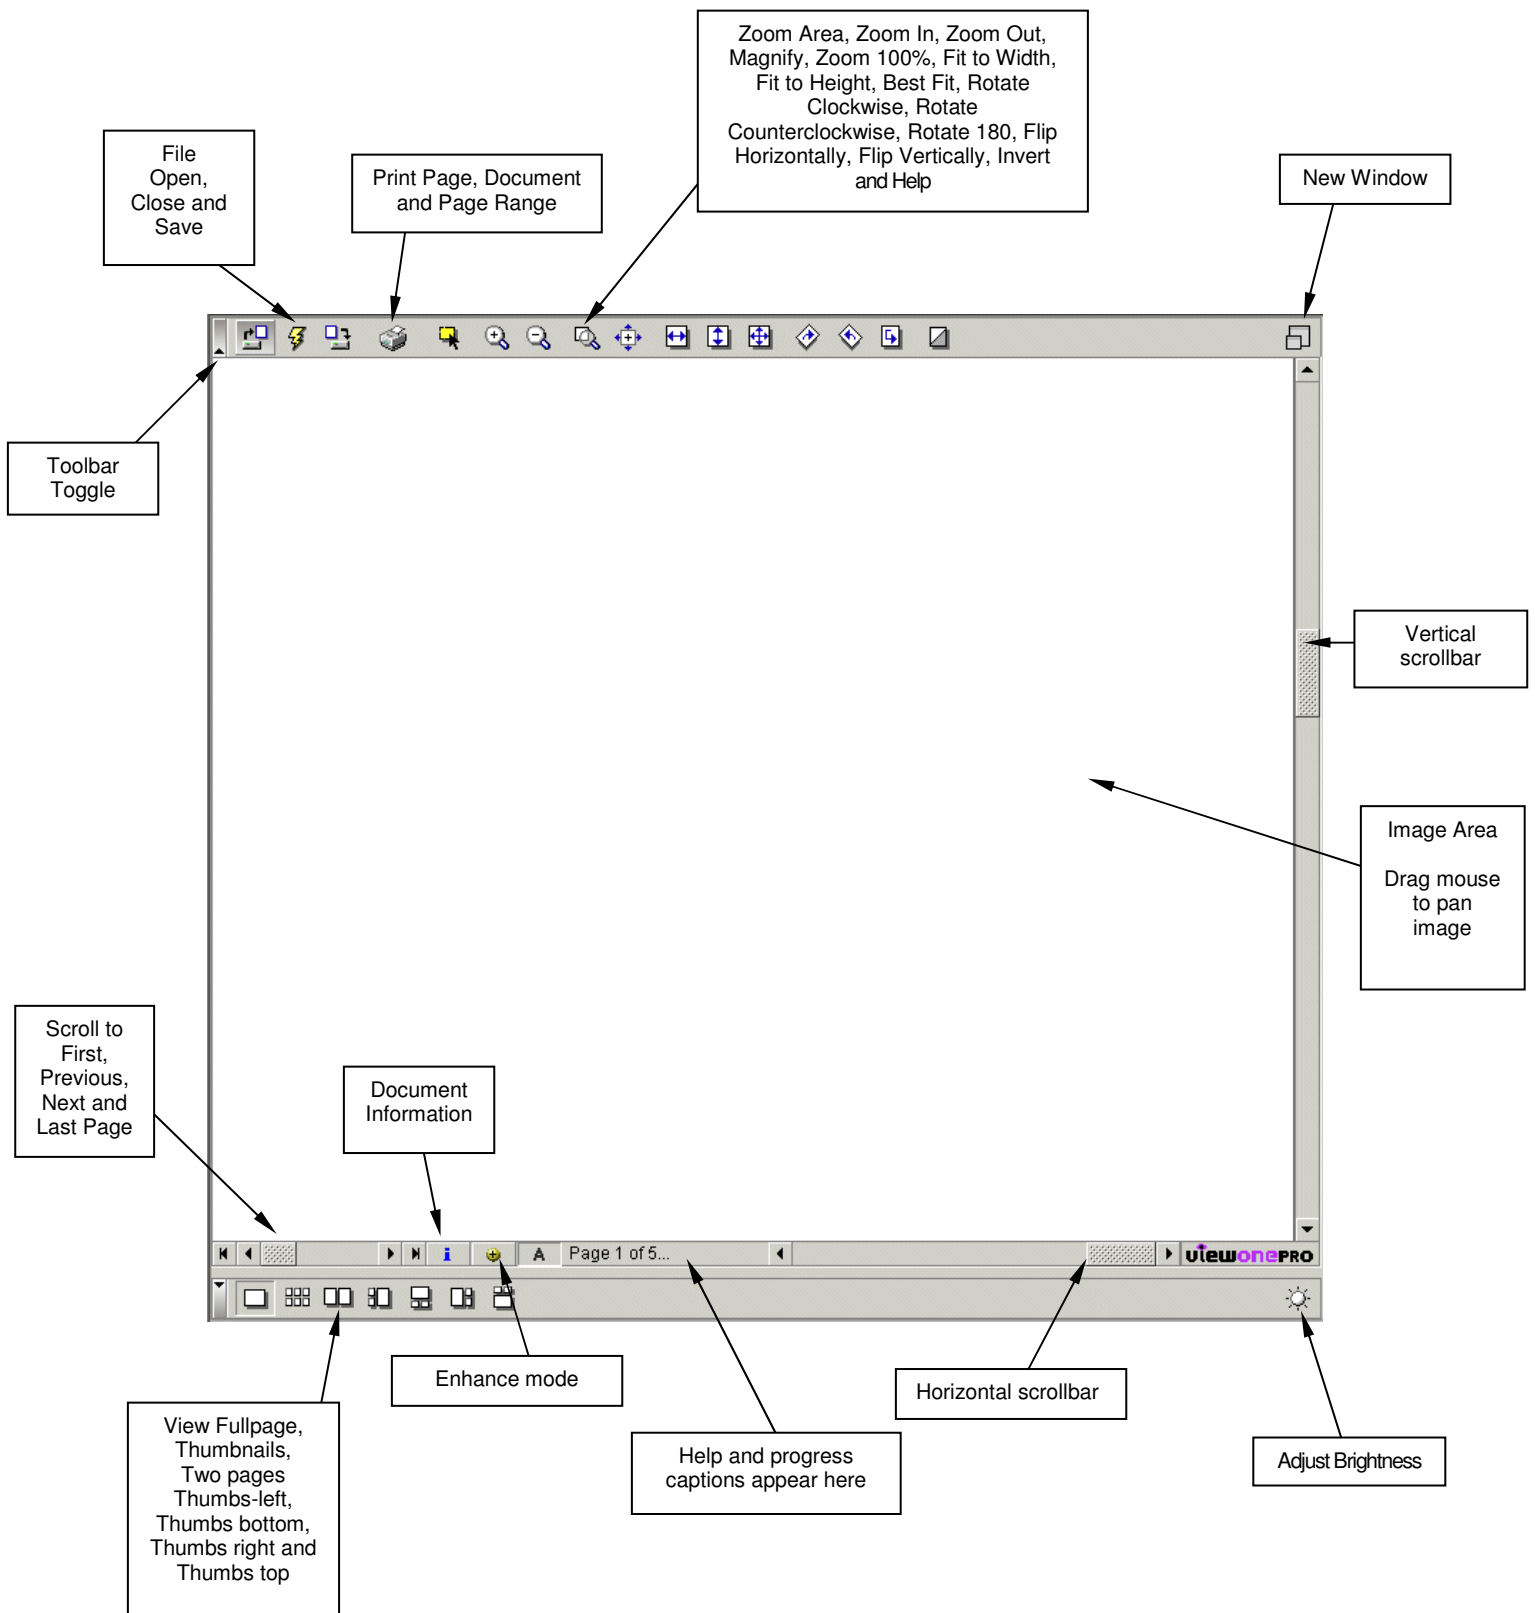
Zoom Area, Zoom In, Zoom Out, Magnify, Zoom 100%, Fit to Width, Fit to Height, Best Fit, Rotate Clockwise, Rotate Counterclockwise, Rotate 180, Flip Horizontally, Flip Vertically, Invert and Help

File Open, Close and Save

Print Page, Document and Page Range

New Window

Toolbar Toggle

Vertical scrollbar

Image Area

Drag mouse to pan image

Scroll to First, Previous, Next and Last Page

Document Information

i

A

Page 1 of 5...

viewonePRO

Enhance mode

Horizontal scrollbar

View Fullpage, Thumbnails, Two pages Thumbs-left, Thumbs bottom, Thumbs right and Thumbs top

Help and progress captions appear here

Adjust Brightness